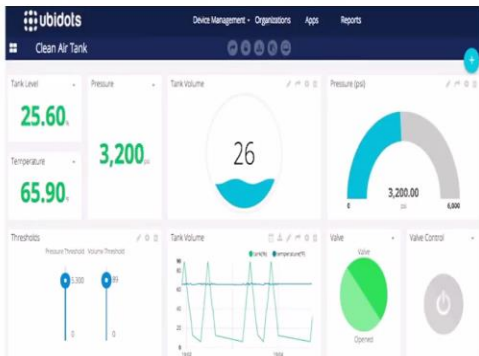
ubidots

Device Management Organizations Apps Reports

Clean Air Tank

Tank Level

25.60

Temperature

65.90

Pressure

3,200

Tank Volume

26

Pressure (psi)

3,200.00

0

6,000

Thresholds

Pressure Threshold Volume Threshold

5,300

89

0

0

Tank Volume

tank(%) temperature(F)

Valve

Valve

Opened

Valve Control